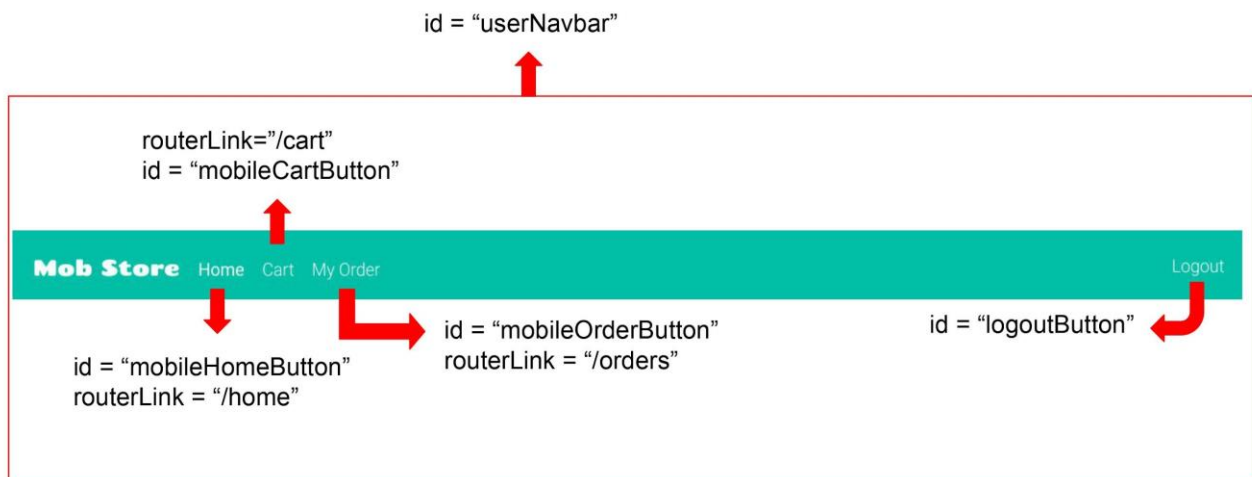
id = “userNavbar”

routerLink=”/cart”
id = “mobileCartButton”

Mob Store Home Cart My Order

Logout

id = “mobileOrderButton”
routerLink = “/orders”

id = “logoutButton”

id = “mobileHomeButton”
routerLink = “/home”